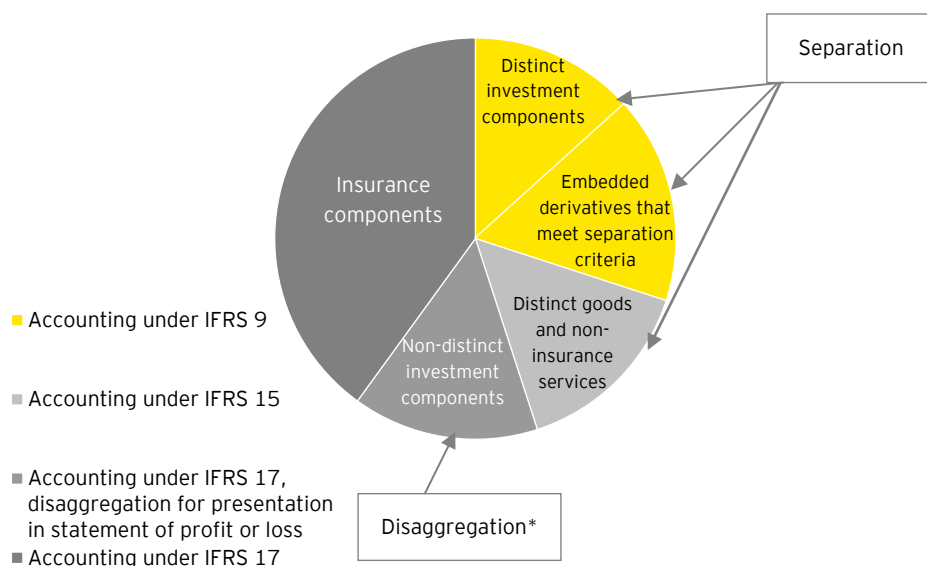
Separation

Distinct investment components

Embedded derivatives that meet separation criteria

Distinct goods and non-insurance services

Non-distinct investment components

Insurance components

Disaggregation*

Accounting under IFRS 9

Accounting under IFRS 15

Accounting under IFRS 17, disaggregation for presentation in statement of profit or loss

Accounting under IFRS 17